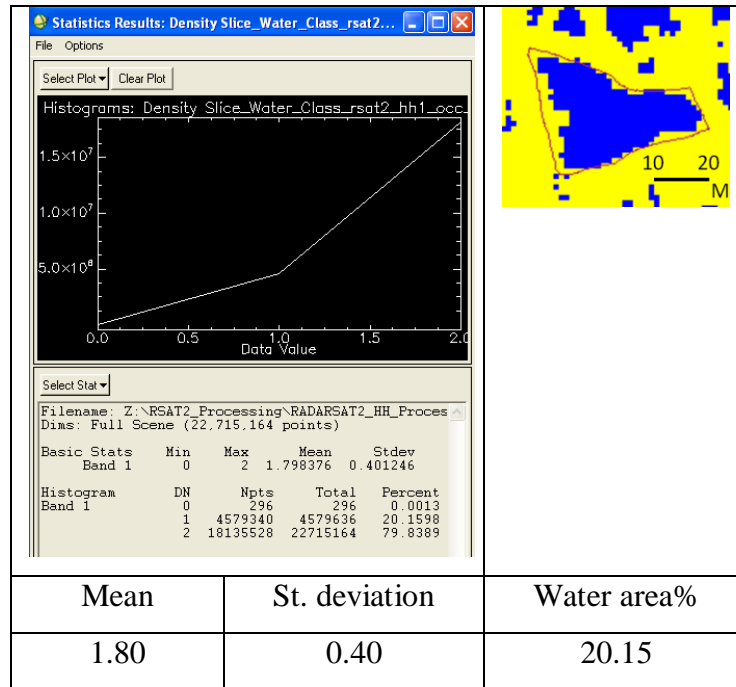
Statistics Results: Density Slice_Water_Class_rsat2...

File Options

Select Plot ▾ Clear Plot

Histograms: Density Slice_Water_Class_rsat2_hh1_occ

$1.5\times10^7$

$1.0\times10^7$

$5.0\times10^6$

0.0 0.5 1.0 1.5 2.0

Data Value

Select Stat ▾

Filename: Z:\RSAT2_Processing\RADARSAT2_HH_Proces
Dims: Full Scene (22,715,164 points)

| Basic Stats | Min | Max | Mean | Stdev |
|---|---|---|---|---|
| Band 1 | 0 | 2 | 1.798376 | 0.401246 |

| Histogram | DN | Npts | Total | Percent |
|---|---|---|---|---|
| Band 1 | 0 | 296 | 296 | 0.0013 |
| | 1 | 4579340 | 4579636 | 20.1598 |
| | 2 | 18135528 | 22715164 | 79.8389 |

10 20
M

| Mean | St. deviation | Water area% |
|---|---|---|
| 1.80 | 0.40 | 20.15 |